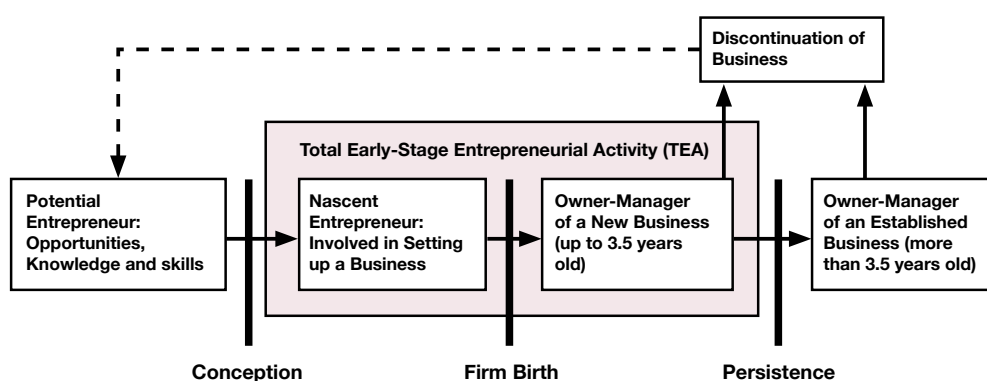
Discontinuation of Business

Total Early-Stage Entrepreneurial Activity (TEA)

Potential Entrepreneur: Opportunities, Knowledge and skills

Nascent Entrepreneur: Involved in Setting up a Business

Owner-Manager of a New Business (up to 3.5 years old)

Owner-Manager of an Established Business (more than 3.5 years old)

Conception

Firm Birth

Persistence